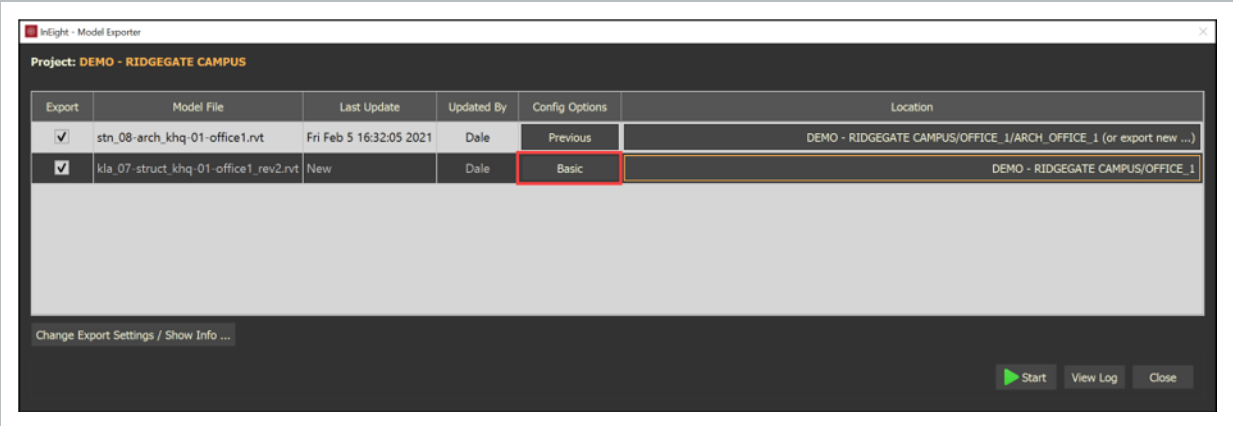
InEight - Model Exporter

Project: DEMO - RIDGEGATE CAMPUS

| Export | Model File | Last Update | Updated By | Config Options | Location |
|---|---|---|---|---|---|
| ☑ | stn_08-arch_khq-01-office1.rvt | Fri Feb 5 16:32:05 2021 | Dale | Previous | DEMO - RIDGEGATE CAMPUS/OFFICE_1/ARCH_OFFICE_1 (or export new ...) |
| ☑ | kla_07-struct_khq-01-office1_rev2.rvt | New | Dale | Basic | DEMO - RIDGEGATE CAMPUS/OFFICE_1 |

Change Export Settings / Show Info ...

Start View Log Close